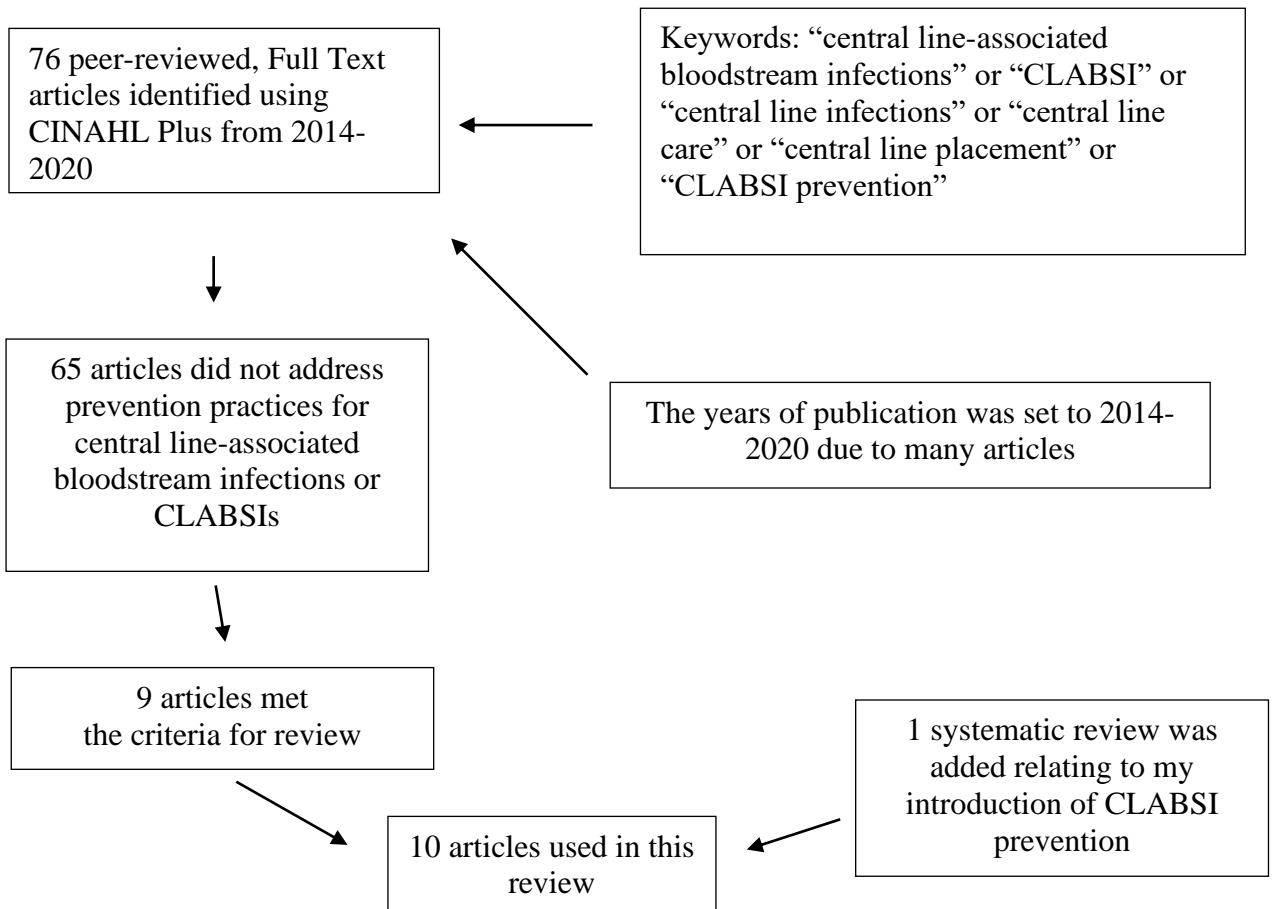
76 peer-reviewed, Full Text articles identified using CINAHL Plus from 2014-2020

Keywords: “central line-associated bloodstream infections” or “CLABSI” or “central line infections” or “central line care” or “central line placement” or “CLABSI prevention”

65 articles did not address prevention practices for central line-associated bloodstream infections or CLABSIs

The years of publication was set to 2014-2020 due to many articles

9 articles met the criteria for review

1 systematic review was added relating to my introduction of CLABSI prevention

10 articles used in this review